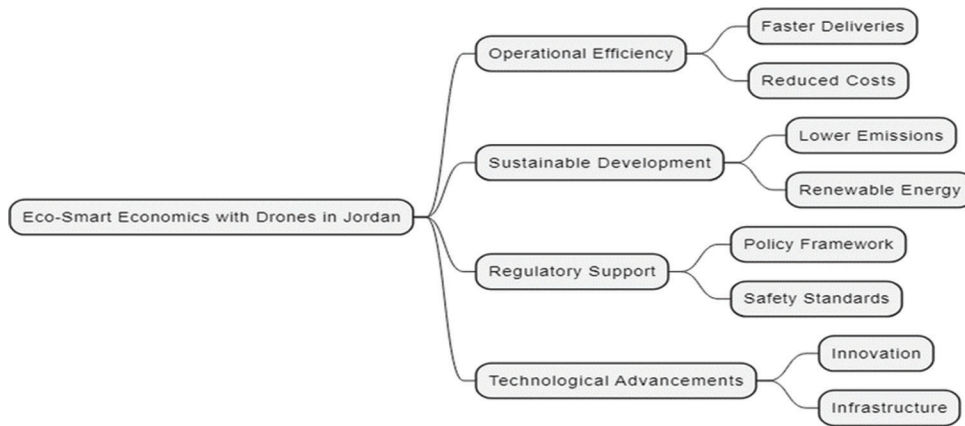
Eco-Smart Economics with Drones in Jordan

Operational Efficiency

Faster Deliveries

Reduced Costs

Sustainable Development

Lower Emissions

Renewable Energy

Regulatory Support

Policy Framework

Safety Standards

Technological Advancements

Innovation

Infrastructure